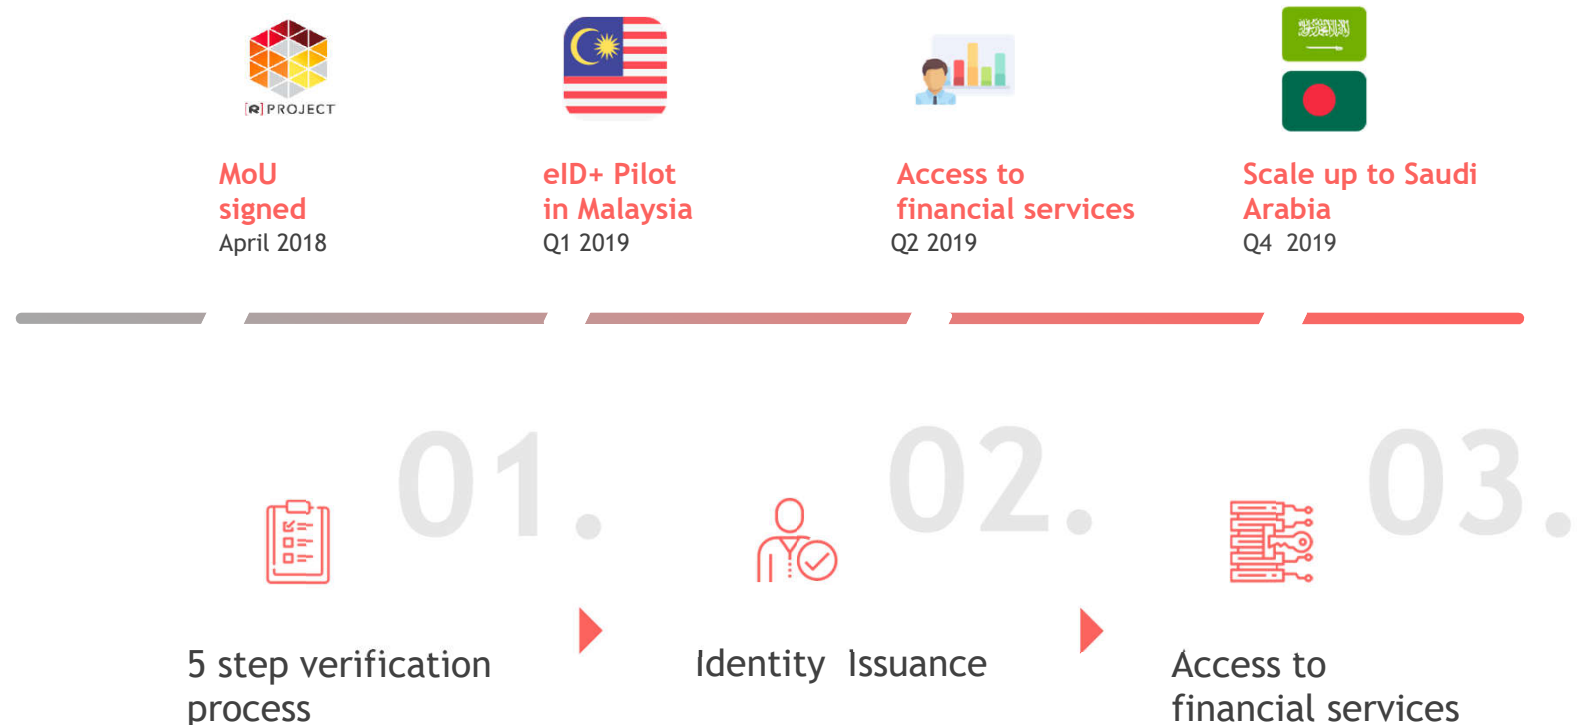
[R] PROJECT

MoU signed
April 2018

eID+ Pilot in Malaysia
Q1 2019

Access to financial services
Q2 2019

Scale up to Saudi Arabia
Q4 2019

01.

5 step verification process

02.

Identity Issuance

03.

Access to financial services